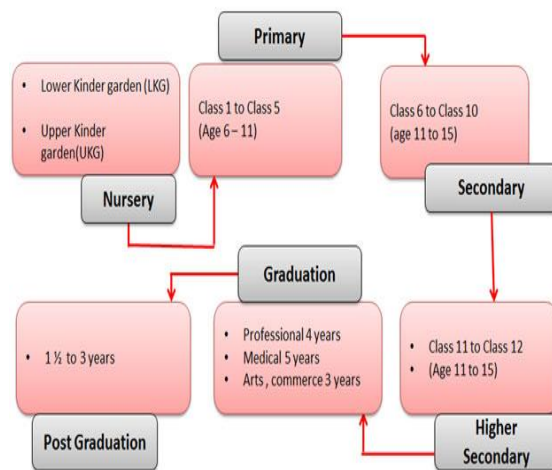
Primary

• Lower Kinder garden (LKG)
• Upper Kinder garden(UKG)

Nursery

Class 1 to Class 5
(Age 6 – 11)

Class 6 to Class 10
(age 11 to 15)

Secondary

Graduation

• 1 ½ to 3 years

Post Graduation

• Professional 4 years
• Medical 5 years
• Arts , commerce 3 years

• Class 11 to Class 12
• (Age 11 to 15)

Higher Secondary